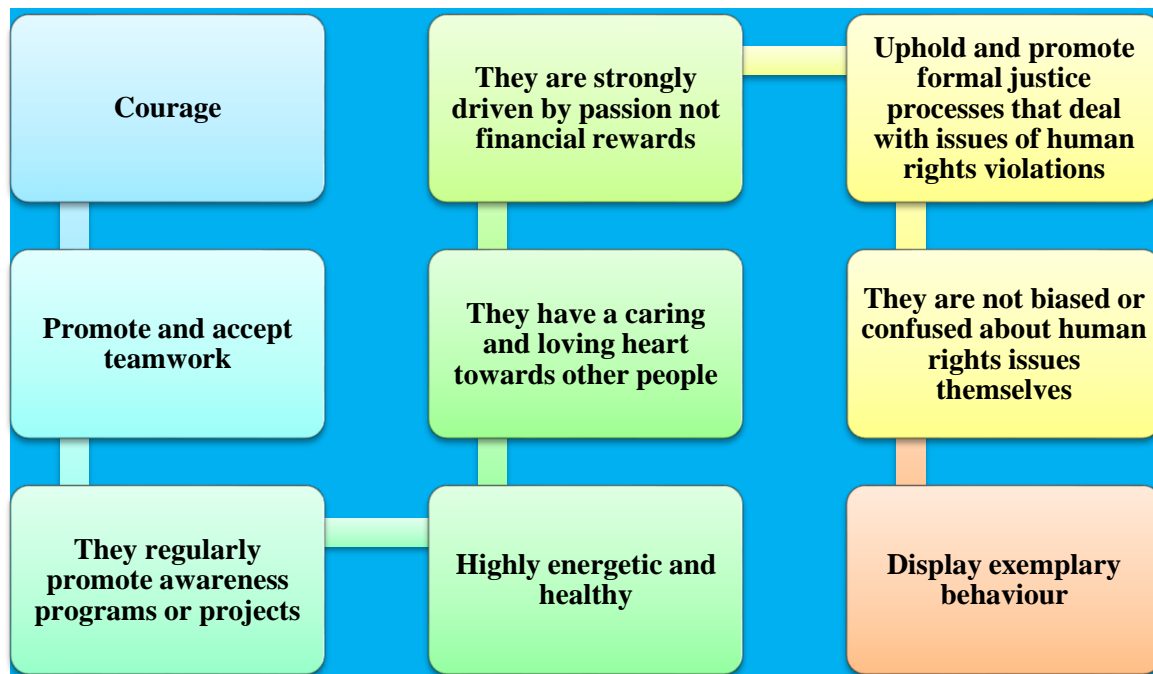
Courage

Promote and accept teamwork

They regularly promote awareness programs or projects

Highly energetic and healthy

They have a caring and loving heart towards other people

They are strongly driven by passion not financial rewards

Uphold and promote formal justice processes that deal with issues of human rights violations

They are not biased or confused about human rights issues themselves

Display exemplary behaviour